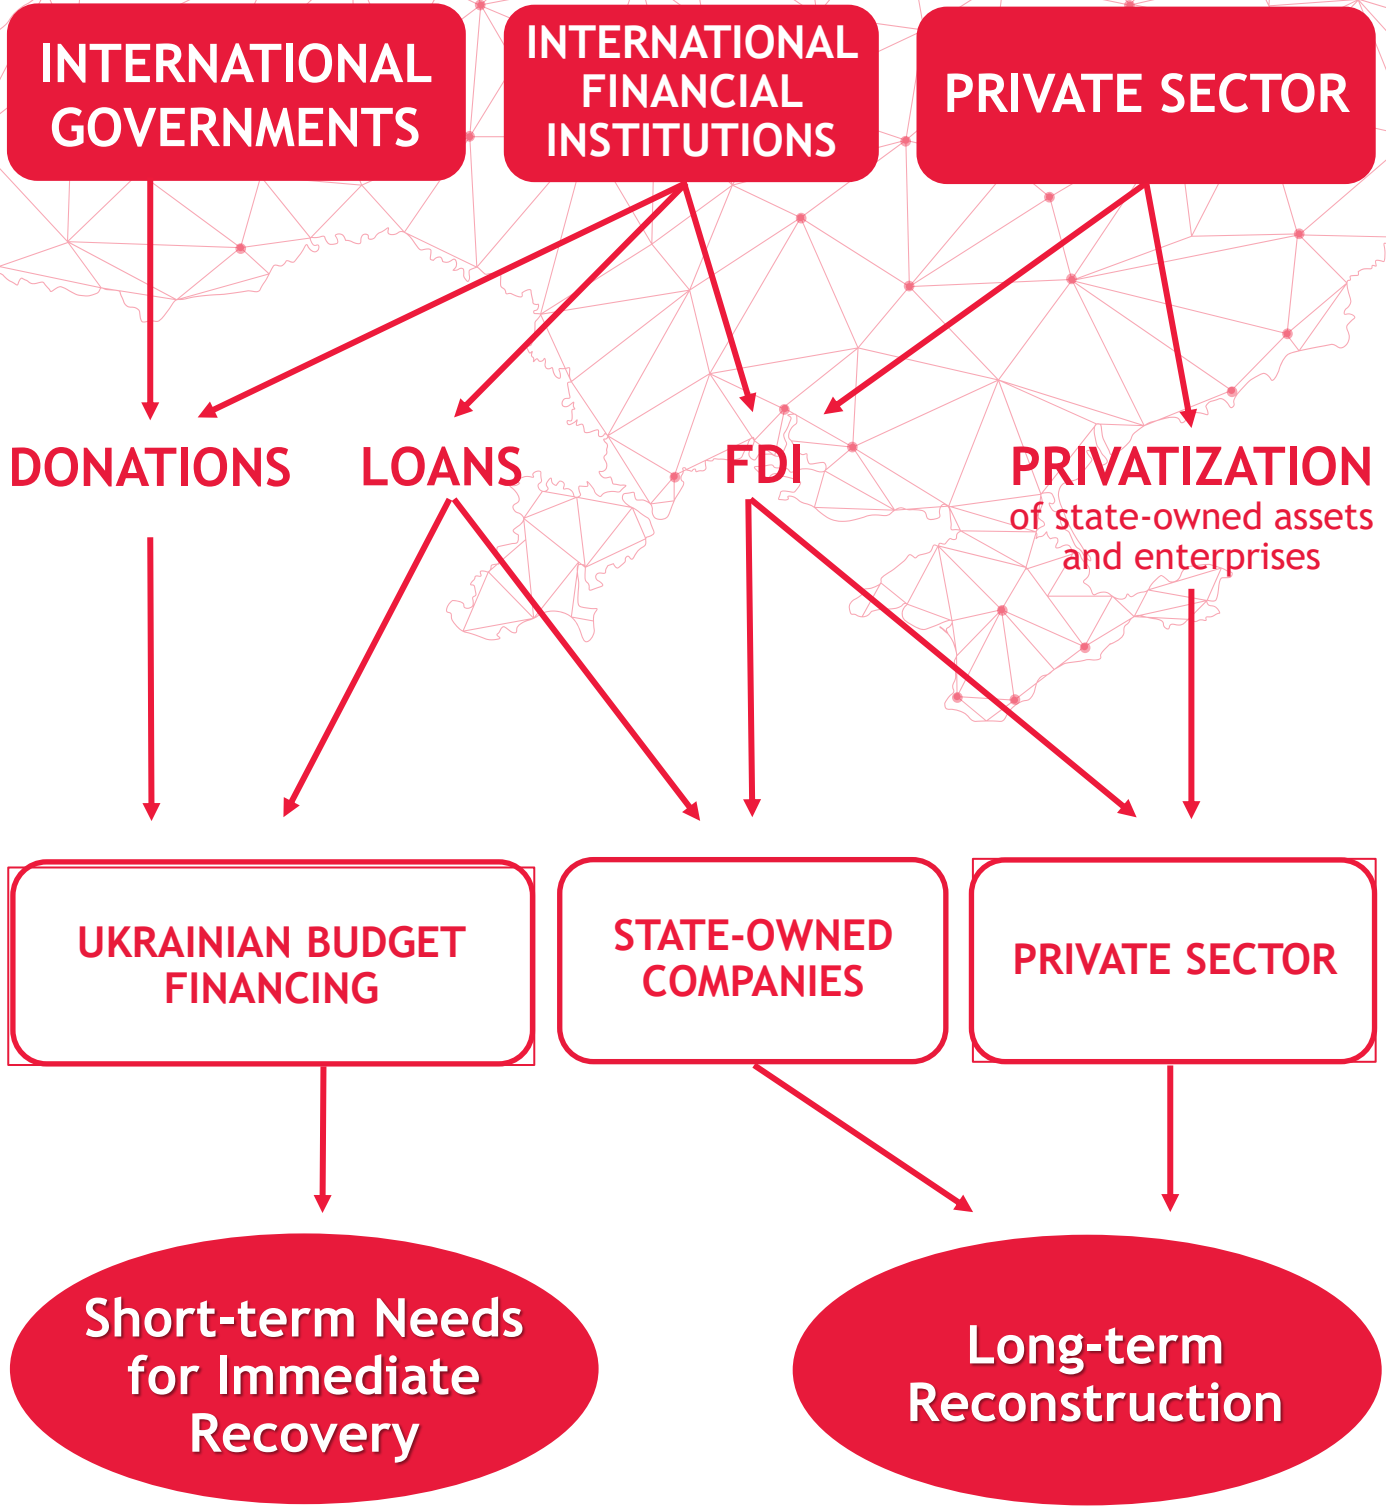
INTERNATIONAL GOVERNMENTS

INTERNATIONAL FINANCIAL INSTITUTIONS

PRIVATE SECTOR

DONATIONS

LOANS

FDI

PRIVATIZATION
of state-owned assets and enterprises

UKRAINIAN BUDGET FINANCING

STATE-OWNED COMPANIES

PRIVATE SECTOR

Short-term Needs for Immediate Recovery

Long-term Reconstruction